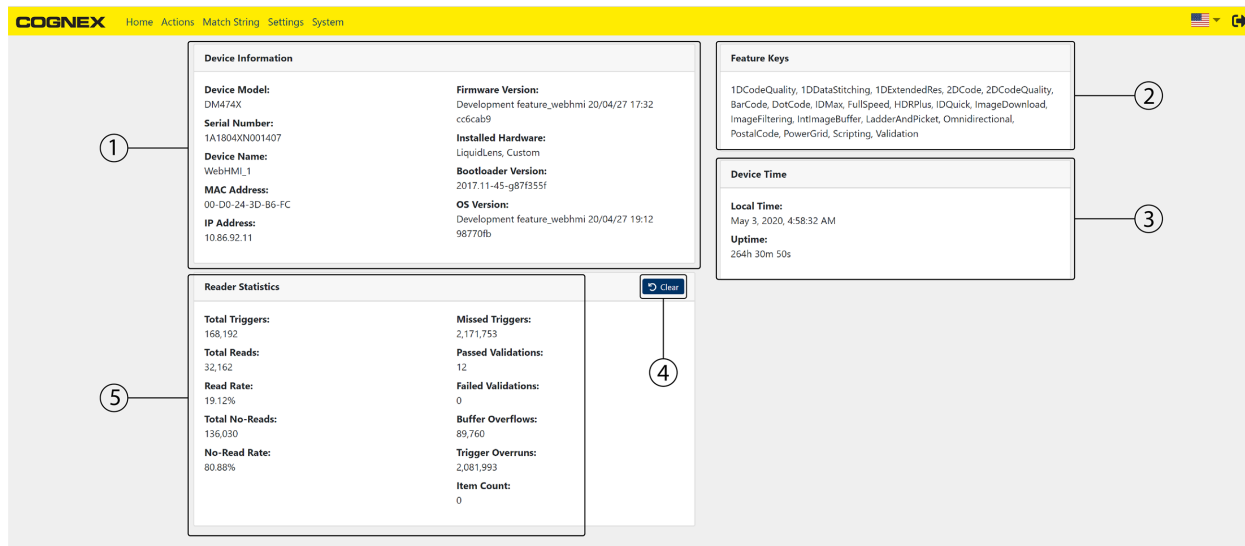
COGNEX Home Actions Match String Settings System

Device Information

Device Model:
DM474X
Serial Number:
1A1804XN001407
Device Name:
WebHMI_1
MAC Address:
00-D0-24-3D-B6-FC
IP Address:
10.86.92.11

Firmware Version:
Development feature_webhmi 20/04/27 17:32 cc6cab9
Installed Hardware:
LiquidLens, Custom
Bootloader Version:
2017.11-45-g87f355f
OS Version:
Development feature_webhmi 20/04/27 19:12 98770fb

1

Feature Keys

1DCodeQuality, 1DDataStitching, 1DExtendedRes, 2DCode, 2DCodeQuality, BarCode, DotCode, IDMax, FullSpeed, HDRPlus, IDQuick, ImageDownload, ImageFiltering, IntImageBuffer, LadderAndPicket, Omnidirectional, PostalCode, PowerGrid, Scripting, Validation

2

Device Time

Local Time:
May 3, 2020, 4:58:32 AM
Uptime:
264h 30m 50s

3

Reader Statistics

Clear

Total Triggers:
168,192
Total Reads:
32,162
Read Rate:
19.12%
Total No-Reads:
136,030
No-Read Rate:
80.88%

Missed Triggers:
2,171,753
Passed Validations:
12
Failed Validations:
0
Buffer Overflows:
89,760
Trigger Overruns:
2,081,993
Item Count:
0

4

5